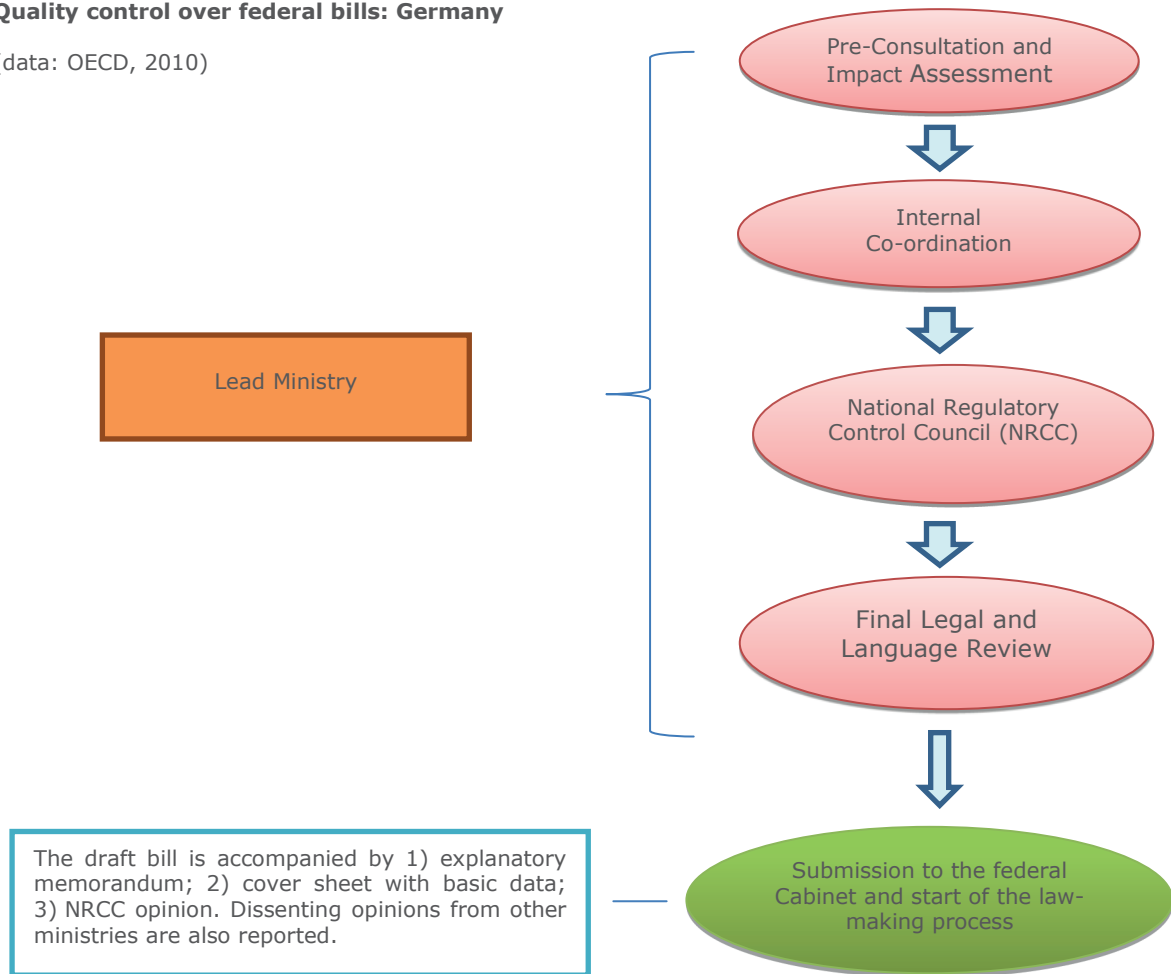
Quality control over federal bills: Germany

(data: OECD, 2010)

Pre-Consultation and Impact Assessment

Internal Co-ordination

Lead Ministry

National Regulatory Control Council (NRCC)

Final Legal and Language Review

The draft bill is accompanied by 1) explanatory memorandum; 2) cover sheet with basic data; 3) NRCC opinion. Dissenting opinions from other ministries are also reported.

Submission to the federal Cabinet and start of the law-making process